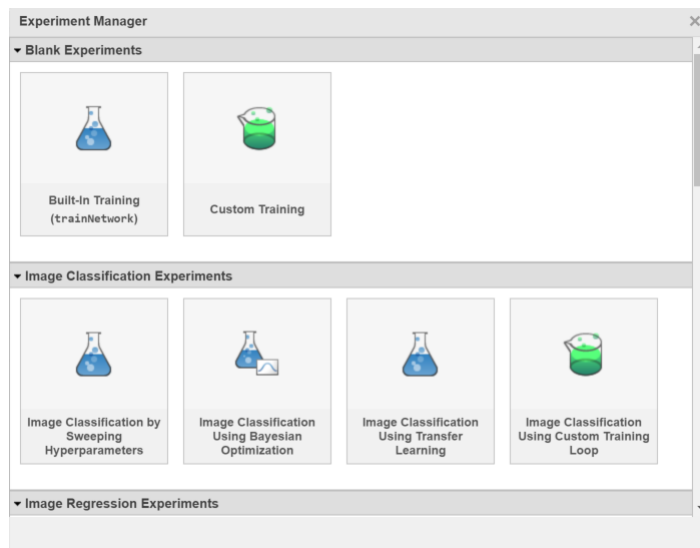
Experiment Manager

Blank Experiments

Built-In Training (trainNetwork)

Custom Training

Image Classification Experiments

Image Classification by Sweeping Hyperparameters

Image Classification Using Bayesian Optimization

Image Classification Using Transfer Learning

Image Classification Using Custom Training Loop

Image Regression Experiments